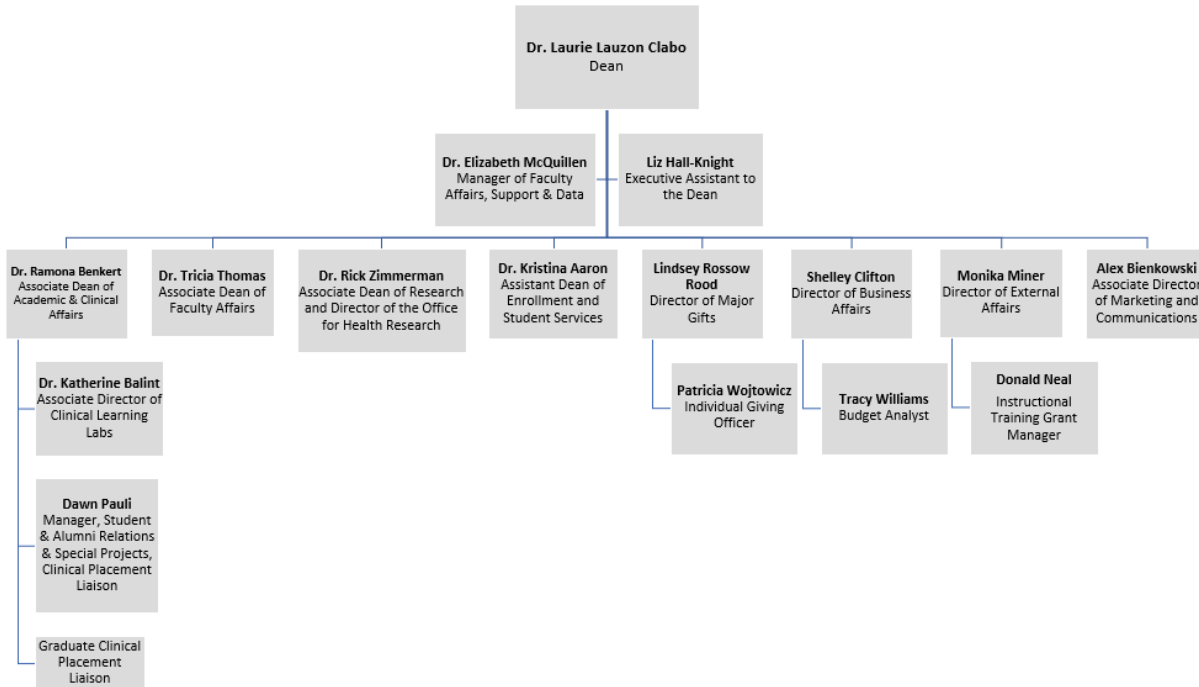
Dr. Laurie Lauzon Clabo
Dean

Dr. Elizabeth McQuillen
Manager of Faculty Affairs, Support & Data

Liz Hall-Knight
Executive Assistant to the Dean

Dr. Ramona Benkert
Associate Dean of Academic & Clinical Affairs

Dr. Tricia Thomas
Associate Dean of Faculty Affairs

Dr. Rick Zimmerman
Associate Dean of Research and Director of the Office for Health Research

Dr. Kristina Aaron
Assistant Dean of Enrollment and Student Services

Lindsey Rossow Rood
Director of Major Gifts

Shelley Clifton
Director of Business Affairs

Monika Miner
Director of External Affairs

Alex Bienkowski
Associate Director of Marketing and Communications

Dr. Katherine Balint
Associate Director of Clinical Learning Labs

Dawn Pauli
Manager, Student & Alumni Relations & Special Projects, Clinical Placement Liaison

Graduate Clinical Placement Liaison

Patricia Wojtowicz
Individual Giving Officer

Tracy Williams
Budget Analyst

Donald Neal
Instructional Training Grant Manager